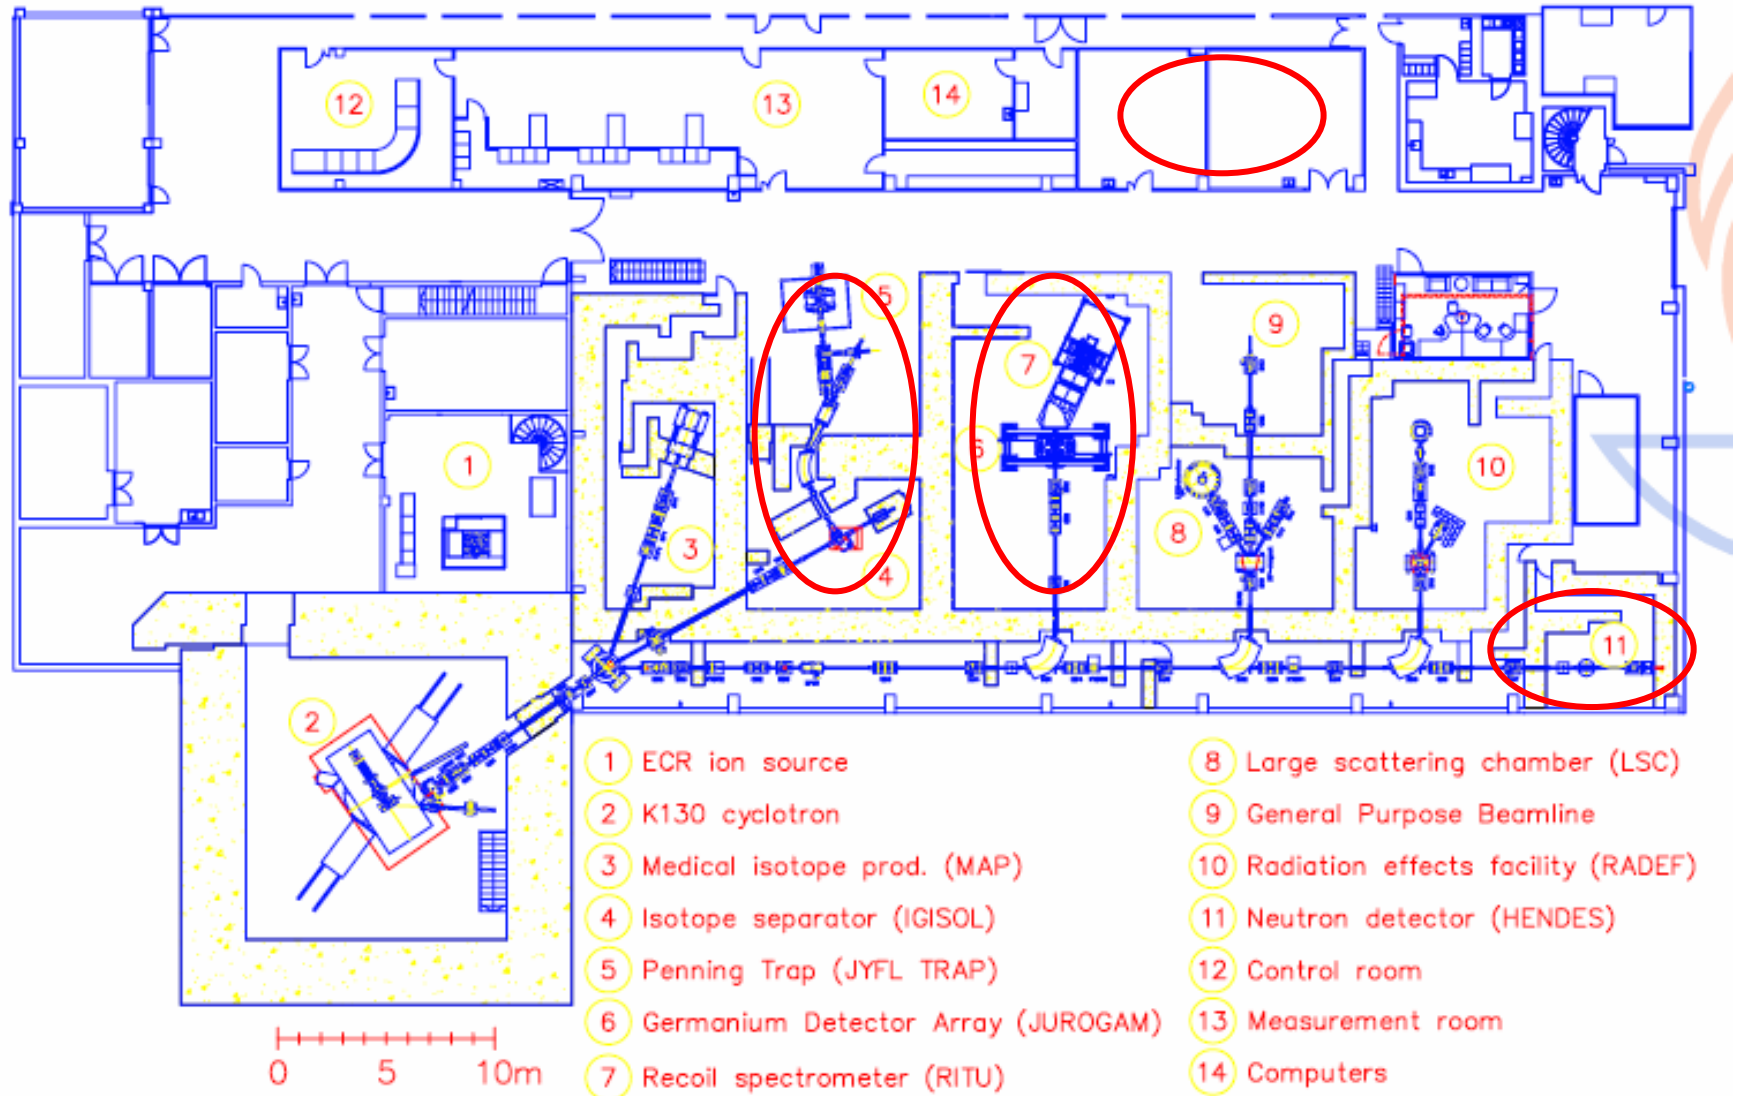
12
13
14
5
7
9
1
6
10
3
8
4
11
2

1 ECR ion source
2 K130 cyclotron
3 Medical isotope prod. (MAP)
4 Isotope separator (IGISOL)
5 Penning Trap (JYFL TRAP)
6 Germanium Detector Array (JUROGAM)
7 Recoil spectrometer (RITU)

8 Large scattering chamber (LSC)
9 General Purpose Beamline
10 Radiation effects facility (RADEF)
11 Neutron detector (HENDES)
12 Control room
13 Measurement room
14 Computers

0 5 10m